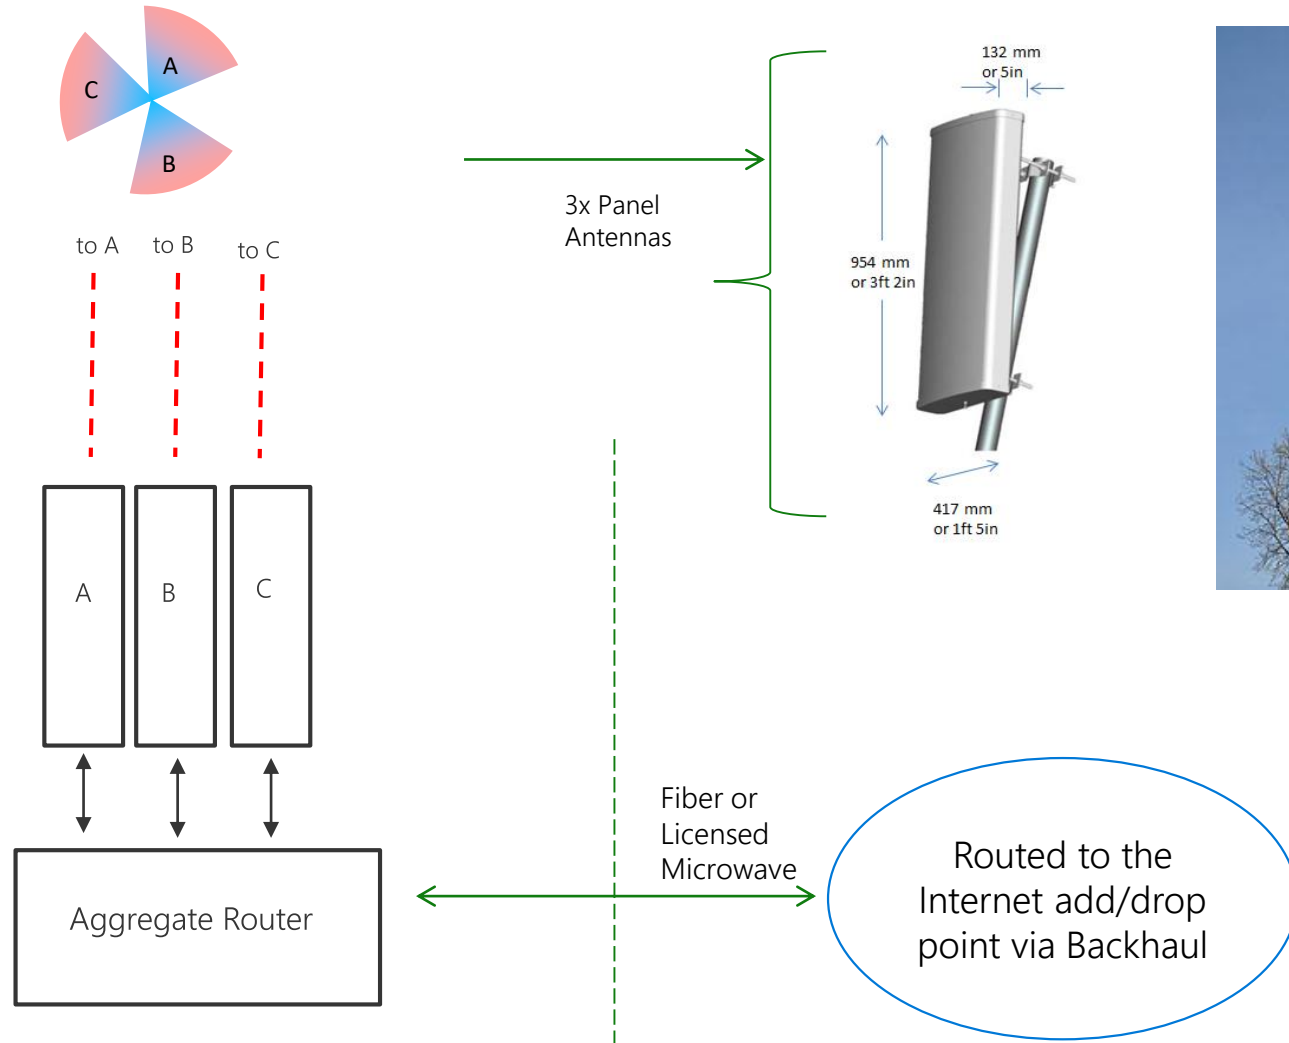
A

C

B

to A to B to C

3x Panel Antennas

132 mm or 5in

954 mm or 3ft 2in

417 mm or 1ft 5in

A

B

C

Aggregate Router

Fiber or Licensed Microwave

Routed to the Internet add/drop point via Backhaul